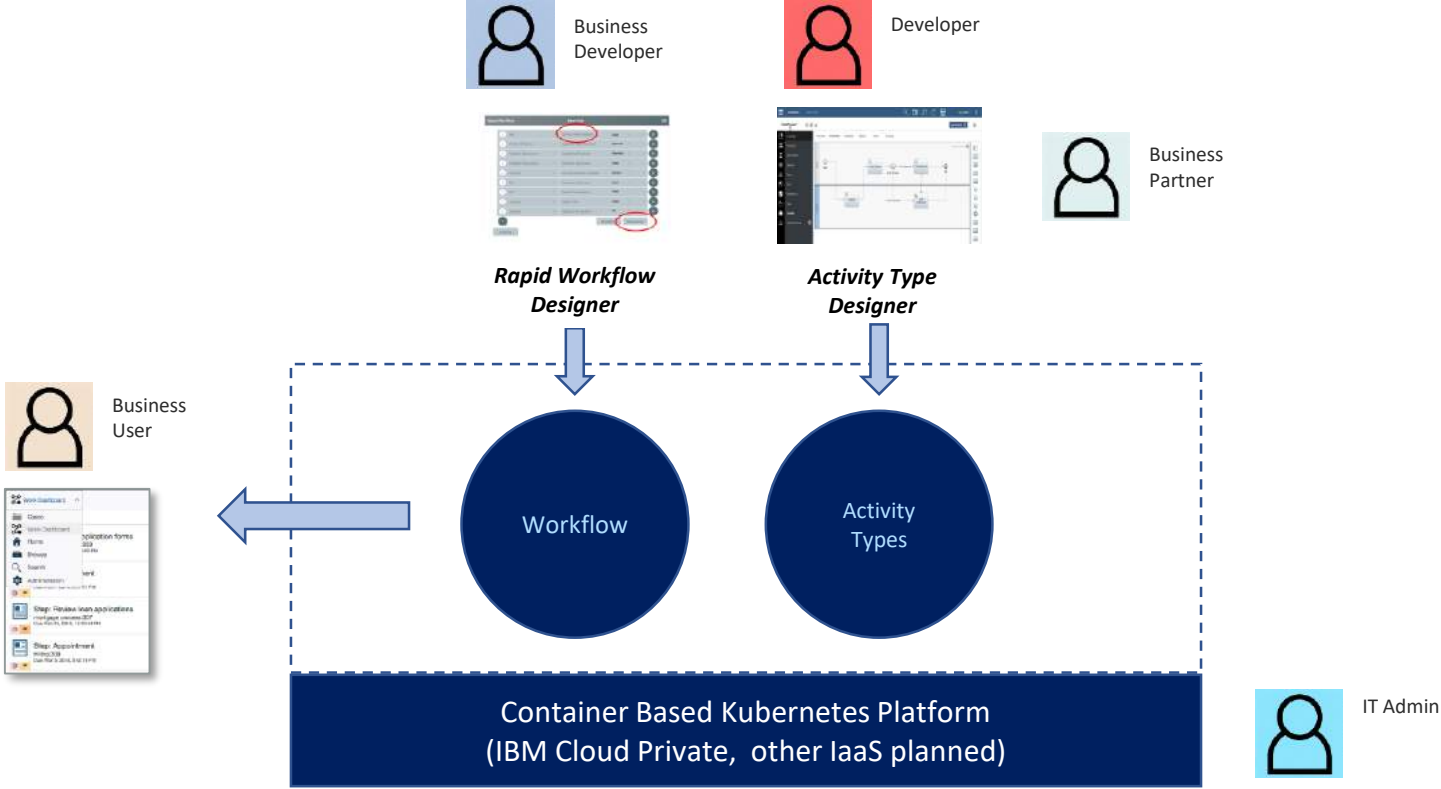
Business Developer

Developer

Business Partner

Rapid Workflow Designer

Activity Type Designer

Business User

Work Dashboard

Cases

Work Dashboard

Home

Browse

Search

Administration

application forms

Step: Review loan applications

Step: Appointment

Workflow

Activity Types

Container Based Kubernetes Platform
(IBM Cloud Private, other IaaS planned)

IT Admin